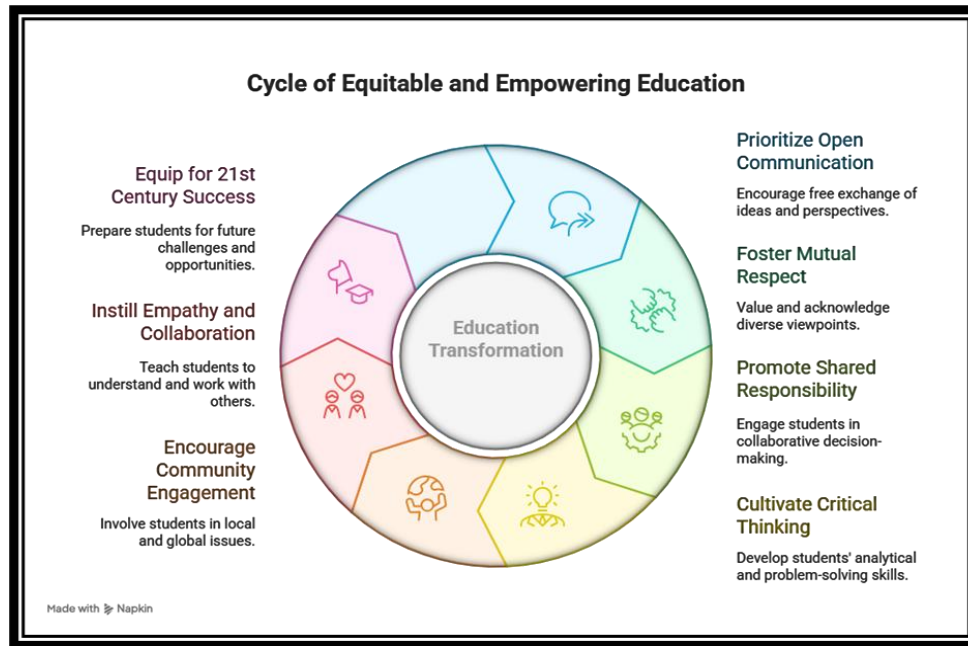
Cycle of Equitable and Empowering Education

Equip for 21st Century Success

Prepare students for future challenges and opportunities.

Instill Empathy and Collaboration

Teach students to understand and work with others.

Encourage Community Engagement

Involve students in local and global issues.

Education Transformation

Prioritize Open Communication

Encourage free exchange of ideas and perspectives.

Foster Mutual Respect

Value and acknowledge diverse viewpoints.

Promote Shared Responsibility

Engage students in collaborative decision-making.

Cultivate Critical Thinking

Develop students' analytical and problem-solving skills.

Made with Napkin